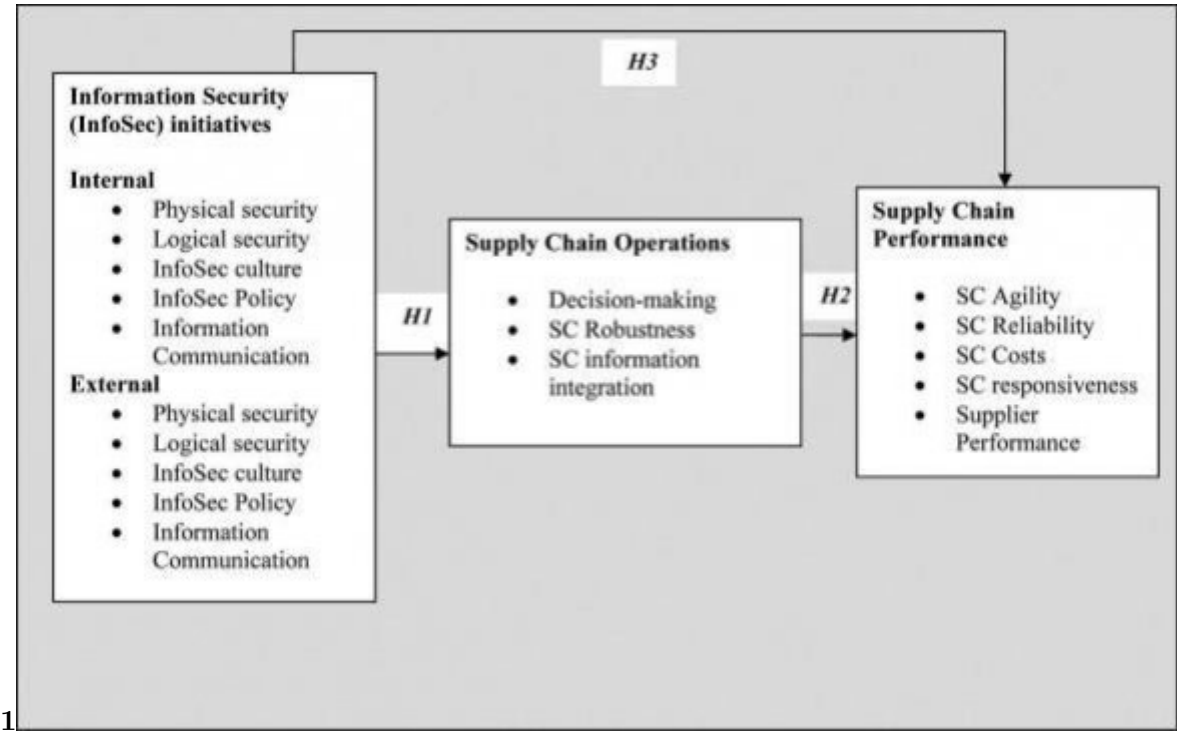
H3

Information Security (InfoSec) initiatives

Internal
- Physical security
- Logical security
- InfoSec culture
- InfoSec Policy
- Information Communication

External
- Physical security
- Logical security
- InfoSec culture
- InfoSec Policy
- Information Communication

H1

Supply Chain Operations
- Decision-making
- SC Robustness
- SC information integration

H2

Supply Chain Performance
- SC Agility
- SC Reliability
- SC Costs
- SC responsiveness
- Supplier Performance

1